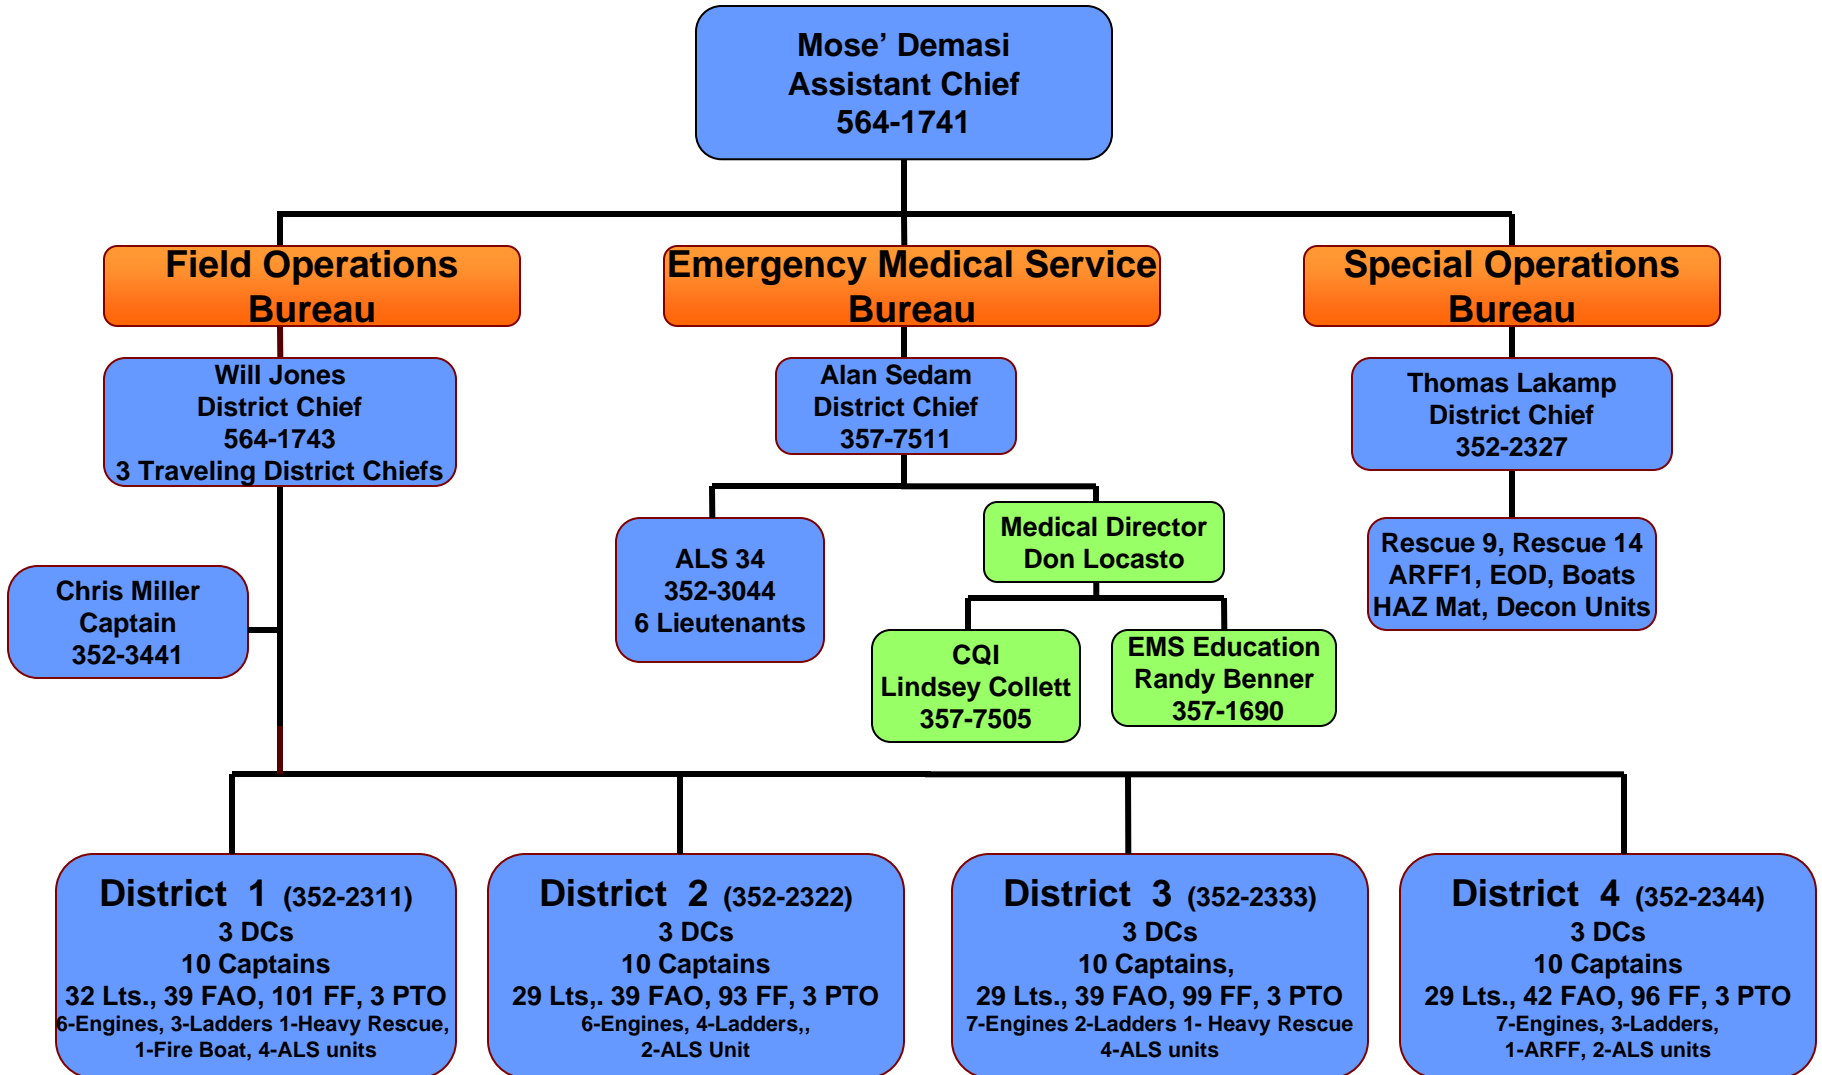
Mose’ Demasi
Assistant Chief
564-1741

Field Operations Bureau

Emergency Medical Service Bureau

Special Operations Bureau

Will Jones
District Chief
564-1743
3 Traveling District Chiefs

Alan Sedam
District Chief
357-7511

Thomas Lakamp
District Chief
352-2327

Chris Miller
Captain
352-3441

ALS 34
352-3044
6 Lieutenants

Medical Director
Don Locasto

Rescue 9, Rescue 14
ARFF1, EOD, Boats
HAZ Mat, Decon Units

CQI
Lindsey Collett
357-7505

EMS Education
Randy Benner
357-1690

District 1 (352-2311)
3 DCs
10 Captains
32 Lts., 39 FAO, 101 FF, 3 PTO
6-Engines, 3-Ladders 1-Heavy Rescue,
1-Fire Boat, 4-ALS units

District 2 (352-2322)
3 DCs
10 Captains
29 Lts,. 39 FAO, 93 FF, 3 PTO
6-Engines, 4-Ladders,,
2-ALS Unit

District 3 (352-2333)
3 DCs
10 Captains,
29 Lts., 39 FAO, 99 FF, 3 PTO
7-Engines 2-Ladders 1- Heavy Rescue
4-ALS units

District 4 (352-2344)
3 DCs
10 Captains
29 Lts., 42 FAO, 96 FF, 3 PTO
7-Engines, 3-Ladders,
1-ARFF, 2-ALS units